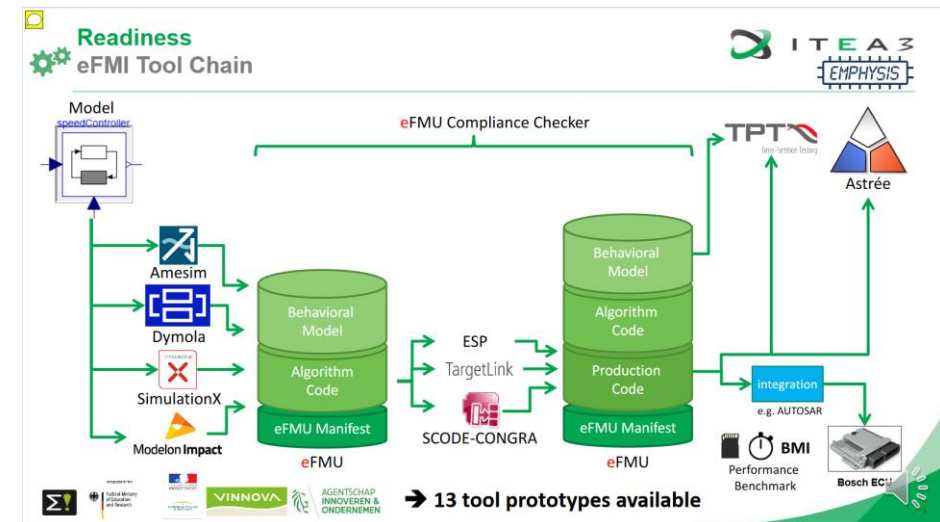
Readiness
eFMI Tool Chain

ITEA3
EMPHYSIS

Model
speedController

eFMU Compliance Checker

TPT
Time Partition Testing

Astrée

Amesim
Dymola
SimulationX
Modelon Impact

Behavioral Model
Algorithm Code
eFMU Manifest
eFMU

ESP
TargetLink
SCODE-CONGRA

Behavioral Model
Algorithm Code
Production Code
eFMU Manifest
eFMU

integration
e.g. AUTOSAR

BMI
Performance Benchmark

Bosch ECU

Federal Ministry of Education and Research
VINNOVA
AGENTSCHAP INNOVEREN & ONDERNEMEN

➔ 13 tool prototypes available